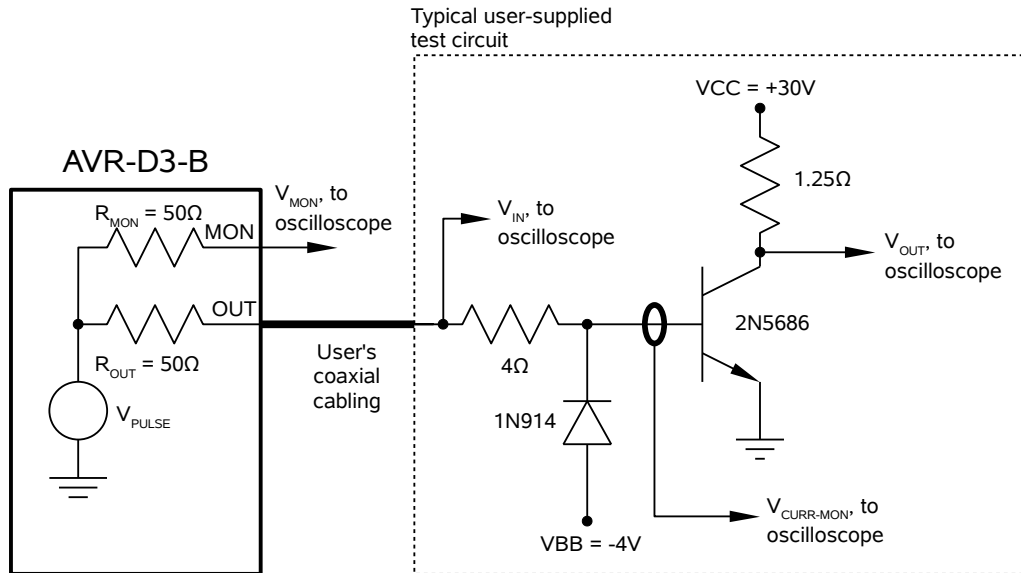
Typical user-supplied test circuit

AVR-D3-B

$R_{MON}$ = 50Ω

MON

$V_{MON}$, to oscilloscope

OUT

$R_{OUT}$ = 50Ω

$V_{PULSE}$

User's coaxial cabling

$V_{IN}$, to oscilloscope

4Ω

1N914

VBB = -4V

VCC = +30V

1.25Ω

$V_{OUT}$, to oscilloscope

2N5686

$V_{CURR-MON}$, to oscilloscope